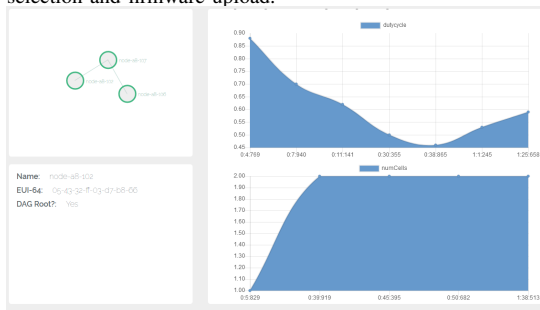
selection and firmware upload.

node-a8-102
node-a8-103
node-a8-106

Name: node-a8-102
EUI-64: 05-43-32-ff-03-d7-b8-86
DAG Root?: Yes

dutycycle

0.90
0.85
0.80
0.75
0.70
0.65
0.60
0.55
0.50
0.45

0:4:769 0:7:940 0:11:141 0:30:355 0:38:865 1:1:245 1:25:558

numCells

2.00
1.90
1.80
1.70
1.60
1.50
1.40
1.30
1.20
1.10
1.00

0:5:929 0:38:919 0:45:395 0:50:682 1:38:513